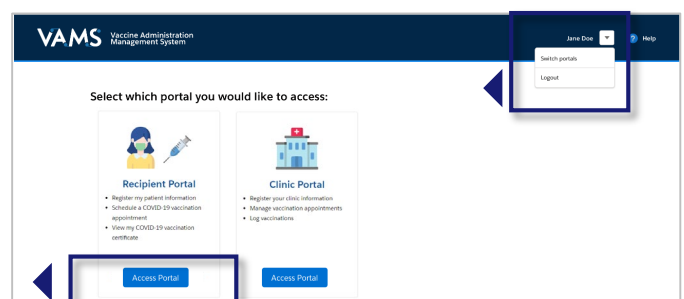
VAMS Vaccine Administration Management System

Jane Doe

Help

Switch portals

Logout

Select which portal you would like to access:

Recipient Portal

- Register my patient information
- Schedule a COVID-19 vaccination appointment
- View my COVID-19 vaccination certificate

Access Portal

Clinic Portal

- Register your clinic information
- Manage vaccination appointments
- Log vaccinations

Access Portal